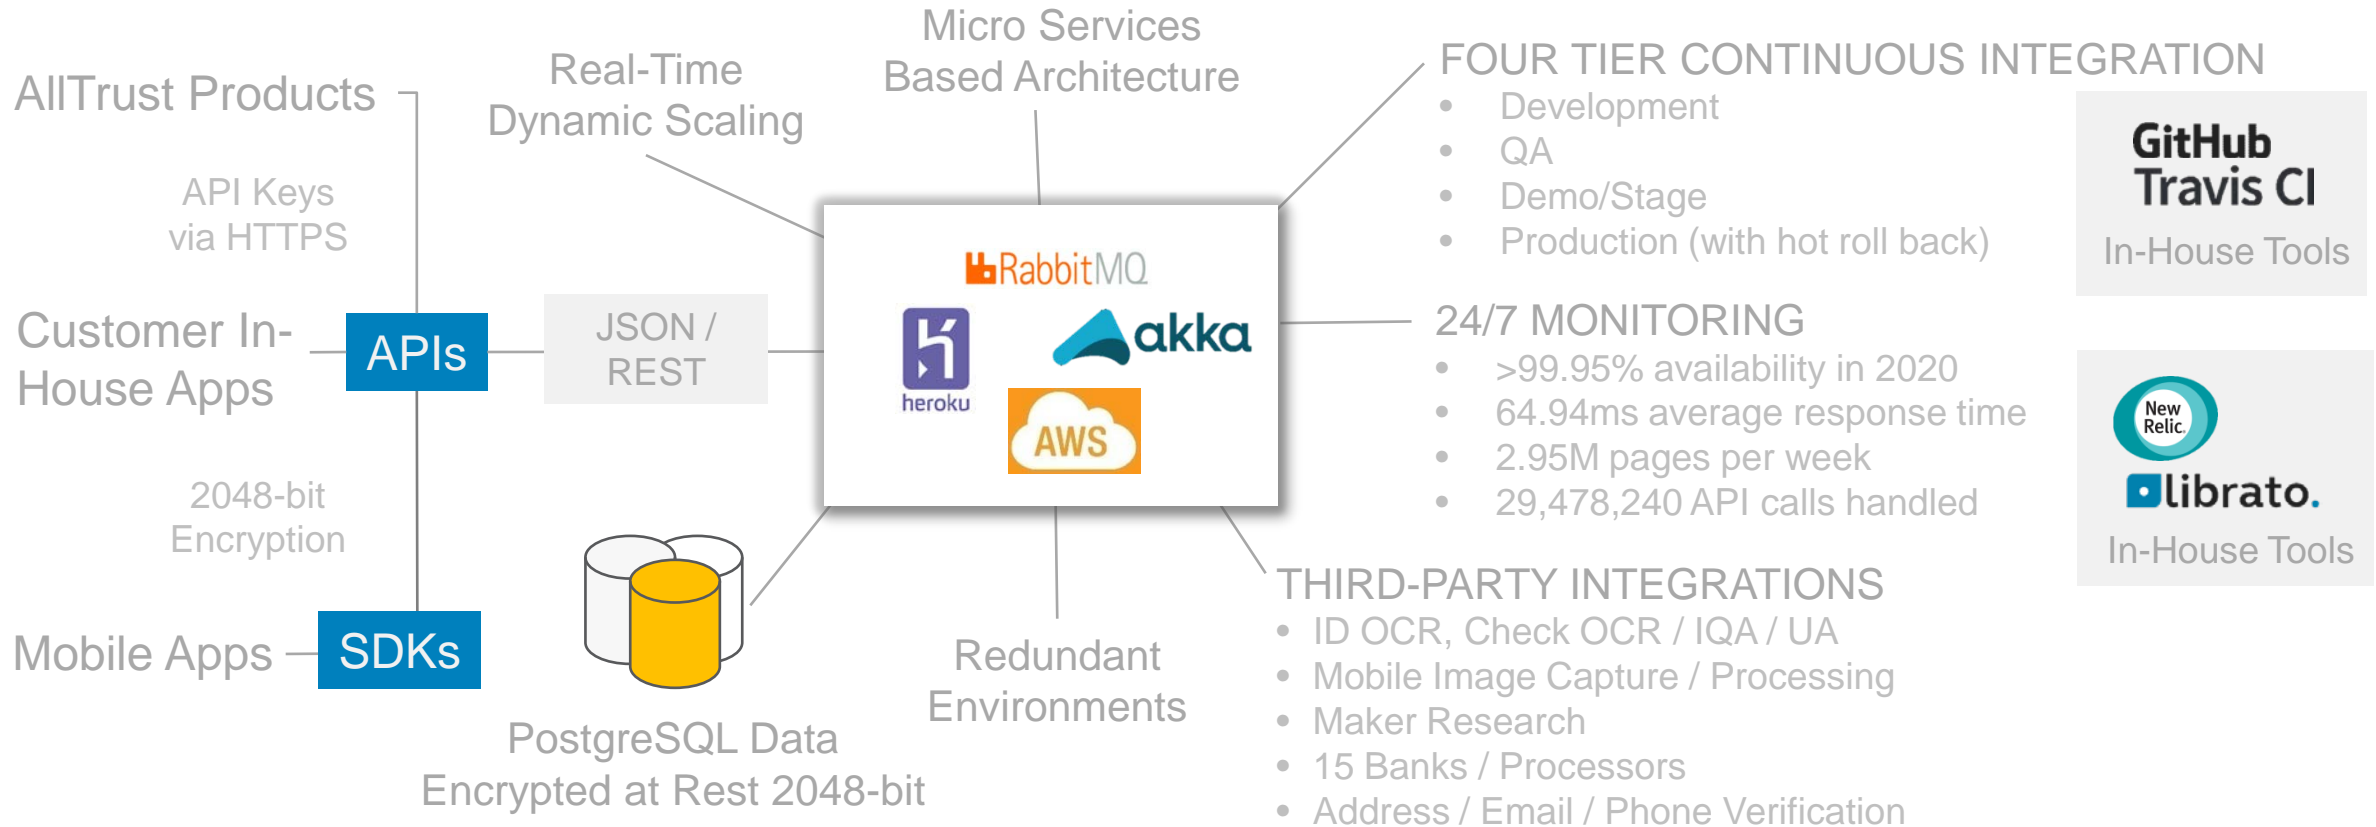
AllTrust Products

Real-Time Dynamic Scaling

Micro Services Based Architecture

FOUR TIER CONTINUOUS INTEGRATION
- Development
- QA
- Demo/Stage
- Production (with hot roll back)

GitHub
Travis CI
In-House Tools

API Keys via HTTPS

Customer In-House Apps

APIs

JSON / REST

RabbitMQ

heroku

akka

AWS

24/7 MONITORING
- >99.95% availability in 2020
- 64.94ms average response time
- 2.95M pages per week
- 29,478,240 API calls handled

New Relic.
librato.
In-House Tools

2048-bit Encryption

Mobile Apps

SDKs

PostgreSQL Data Encrypted at Rest 2048-bit

Redundant Environments

THIRD-PARTY INTEGRATIONS
- ID OCR, Check OCR / IQA / UA
- Mobile Image Capture / Processing
- Maker Research
- 15 Banks / Processors
- Address / Email / Phone Verification